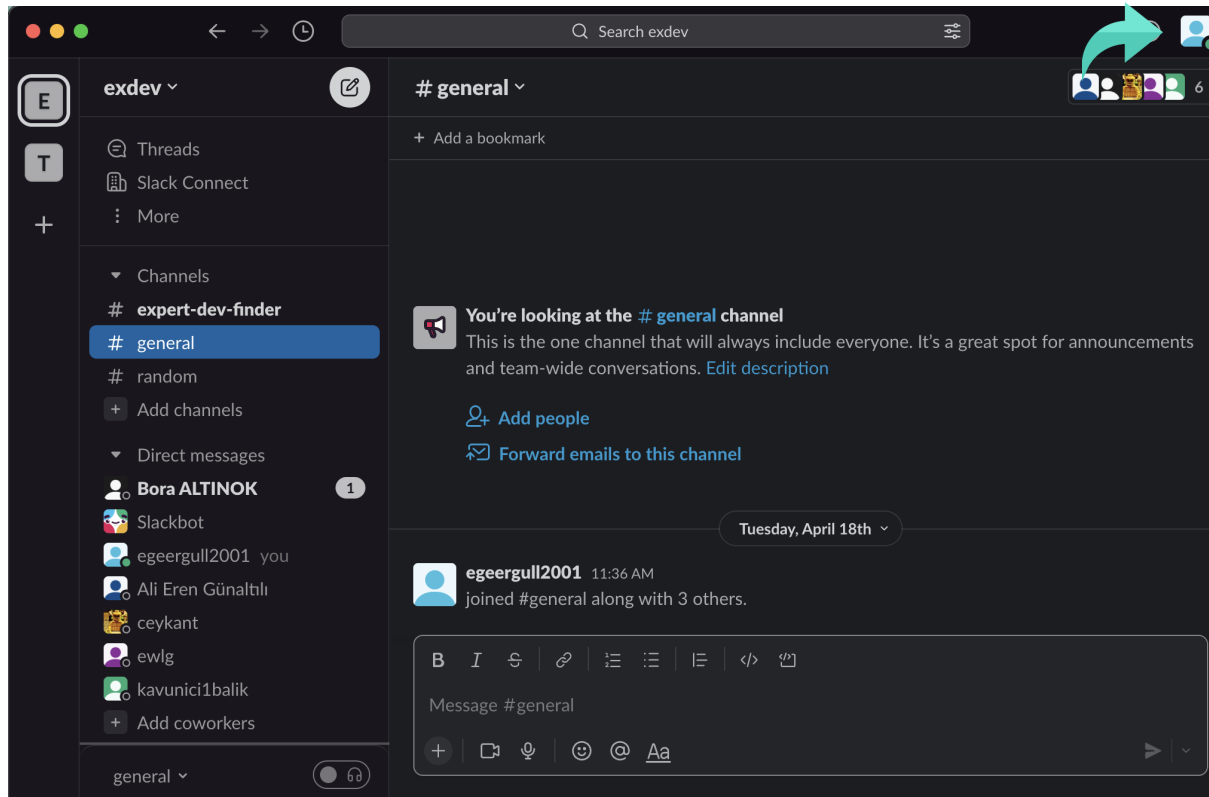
Search exdev

E
T
+

exdev

Threads
Slack Connect
More

Channels
# expert-dev-finder
# general
# random
+ Add channels

Direct messages
Bora ALTINOK 1
Slackbot
egeergull2001 you
Ali Eren Günaltılı
ceykant
ewlg
kavunici1balik
+ Add coworkers

general

# general
6

+ Add a bookmark

You're looking at the # general channel
This is the one channel that will always include everyone. It's a great spot for announcements and team-wide conversations. Edit description

Add people
Forward emails to this channel

Tuesday, April 18th

egeergull2001 11:36 AM
joined #general along with 3 others.

B I S

Message #general

Aa